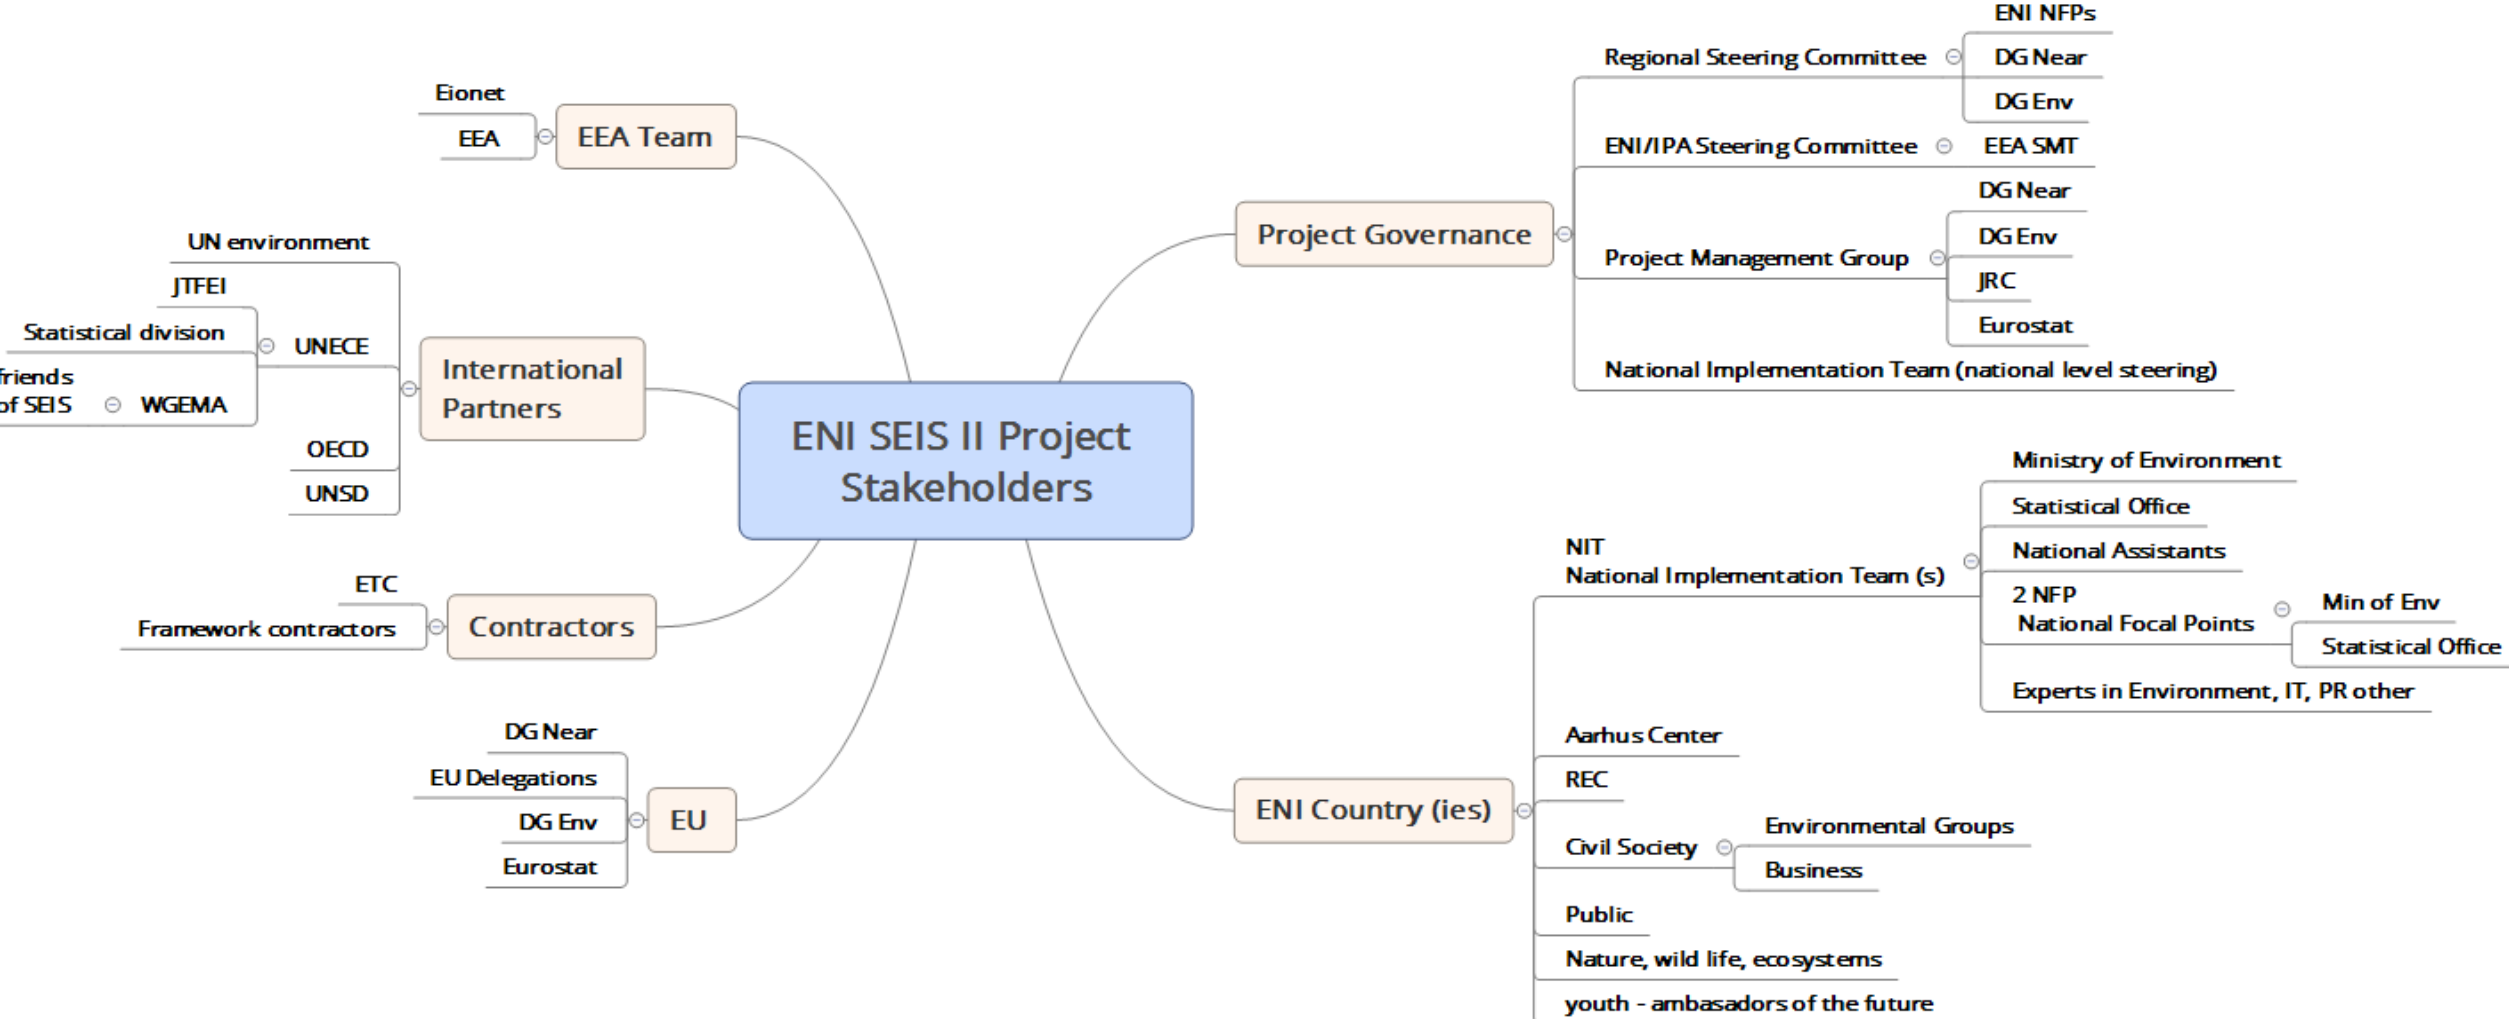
ENI SEIS II Project Stakeholders

EEA Team
Eionet
EEA

International Partners
UN environment
UNECE
JTFEI
Statistical division
WGEMA
friends of SEIS
OECD
UNSD

Contractors
ETC
Framework contractors

EU
DG Near
EU Delegations
DG Env
Eurostat

Project Governance
Regional Steering Committee
ENI NFPs
DG Near
DG Env
ENI/IPA Steering Committee
EEA SMT
Project Management Group
DG Near
DG Env
JRC
Eurostat
National Implementation Team (national level steering)

ENI Country (ies)
NIT
National Implementation Team (s)
Ministry of Environment
Statistical Office
National Assistants
2 NFP
National Focal Points
Min of Env
Statistical Office
Experts in Environment, IT, PR other
Aarhus Center
REC
Civil Society
Environmental Groups
Business
Public
Nature, wild life, ecosystems
youth - ambasadors of the future